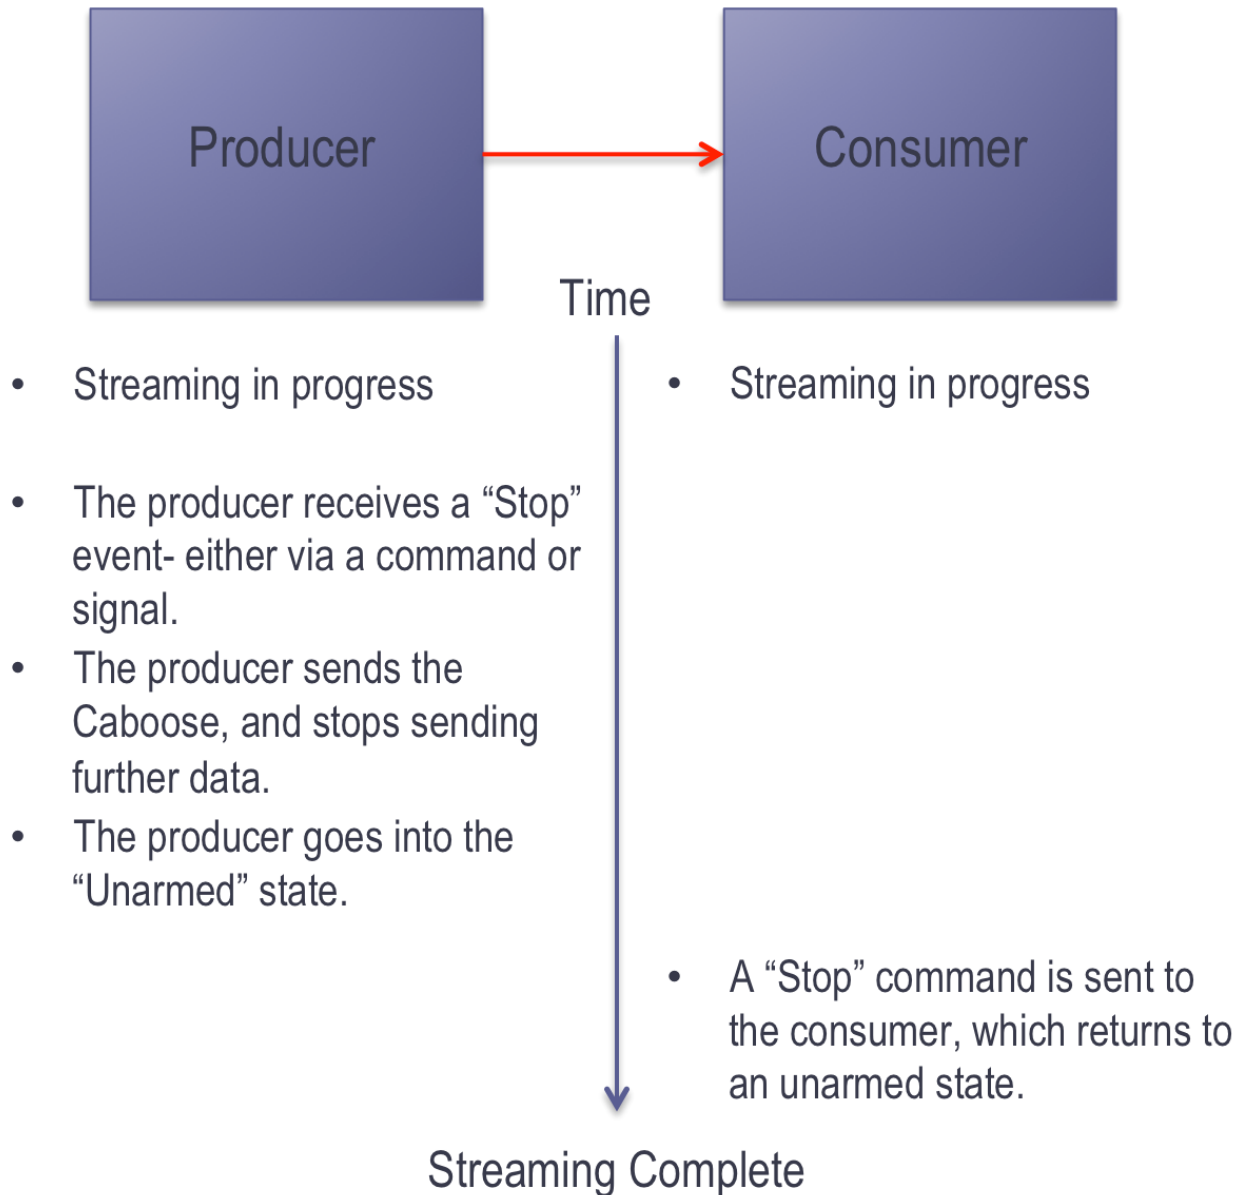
Producer

Consumer

Time

- Streaming in progress

- The producer receives a “Stop” event- either via a command or signal.
- The producer sends the Caboose, and stops sending further data.
- The producer goes into the “Unarmed” state.

- Streaming in progress

- A “Stop” command is sent to the consumer, which returns to an unarmed state.

Streaming Complete